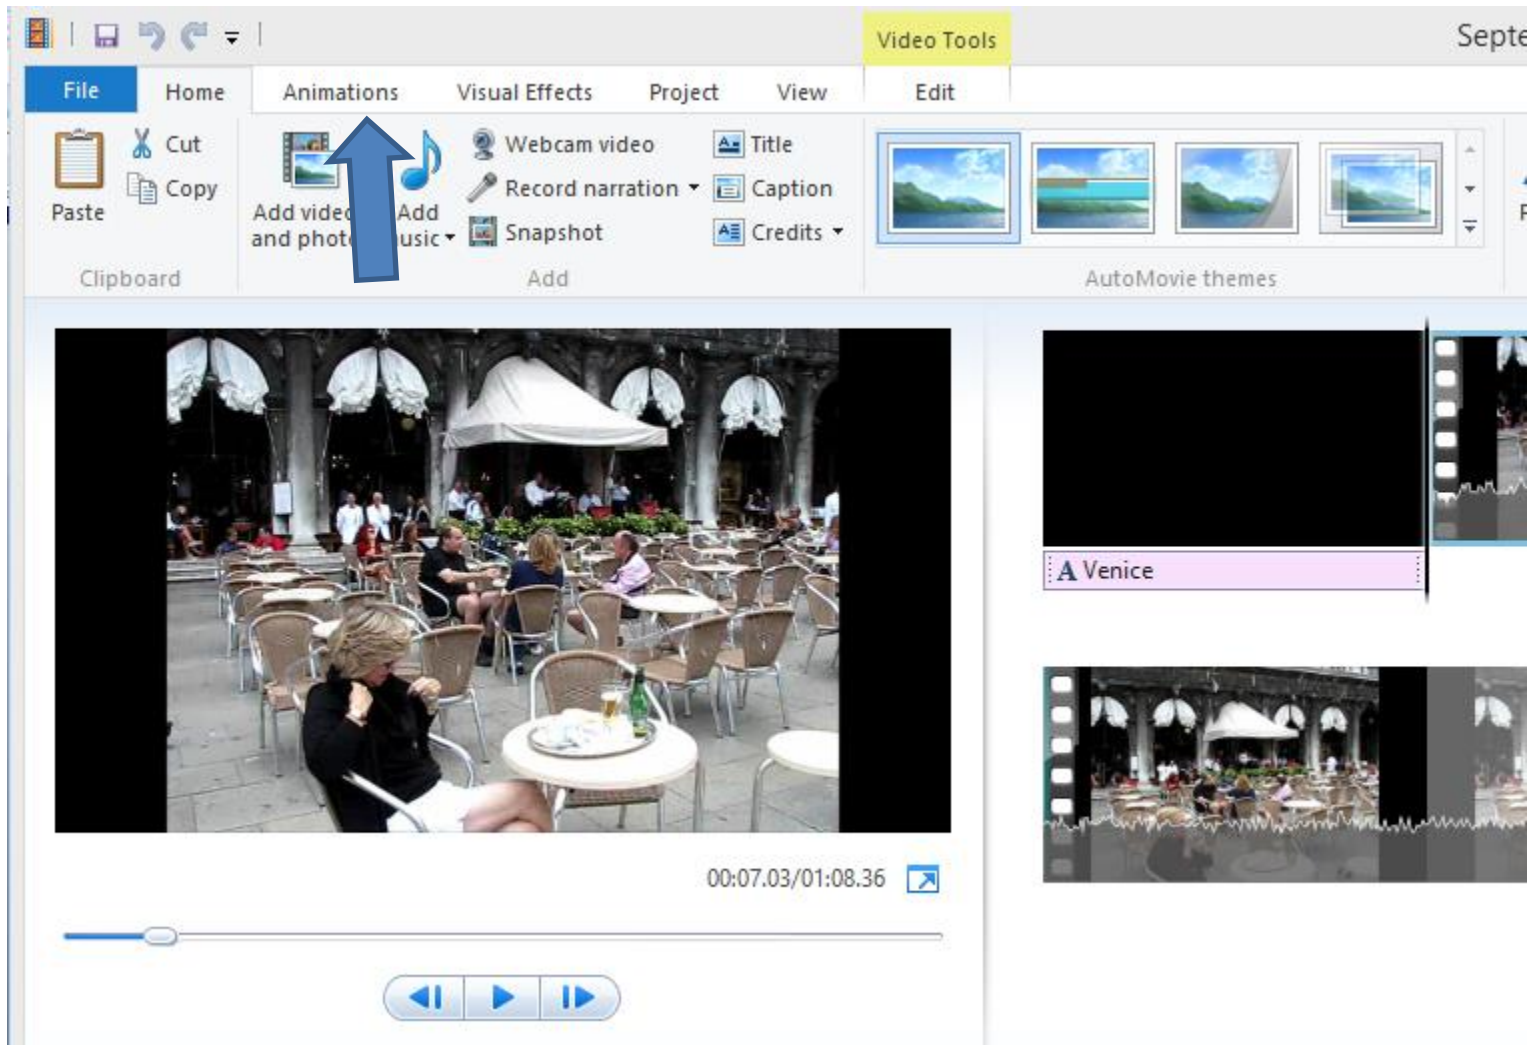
Video Tools

Septe

File

Home

Animations

Visual Effects

Project

View

Edit

Cut

Copy

Paste

Clipboard

Add vide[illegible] and phot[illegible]

Add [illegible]usic

Webcam video

Record narration

Snapshot

Title

Caption

Credits

Add

AutoMovie themes

A Venice

00:07.03/01:08.36